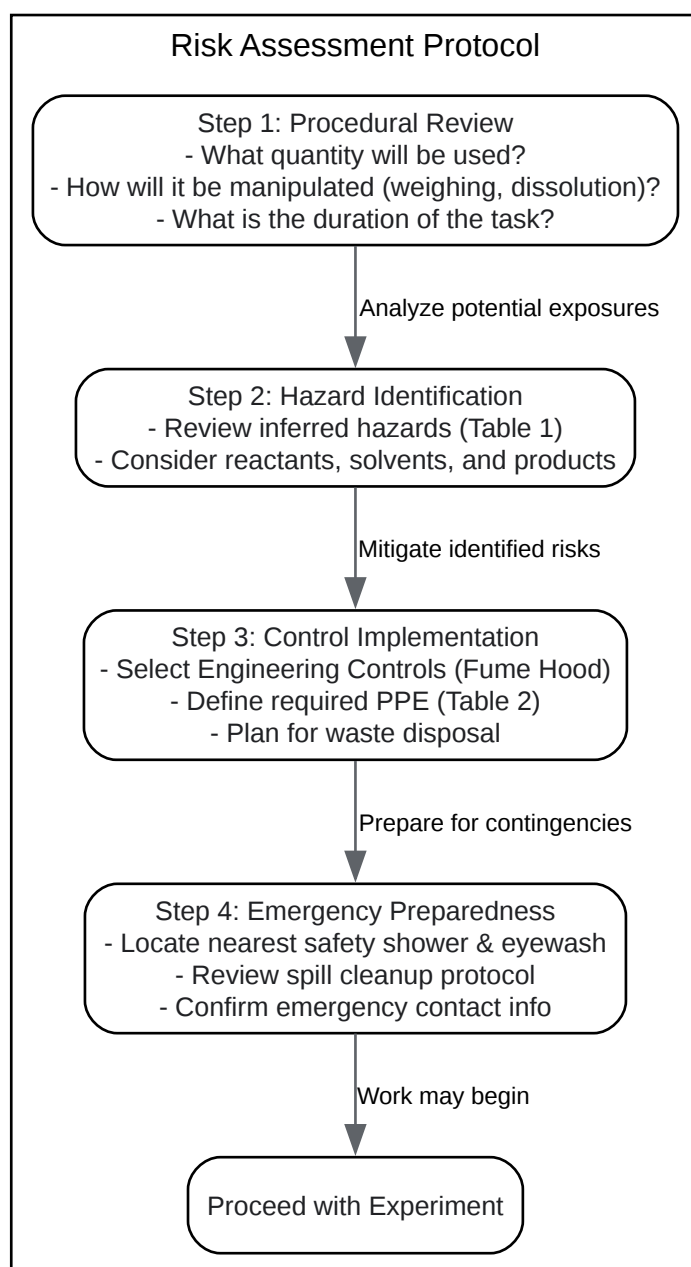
Risk Assessment Protocol

Step 1: Procedural Review
- What quantity will be used?
- How will it be manipulated (weighing, dissolution)?
- What is the duration of the task?

Analyze potential exposures

Step 2: Hazard Identification
- Review inferred hazards (Table 1)
- Consider reactants, solvents, and products

Mitigate identified risks

Step 3: Control Implementation
- Select Engineering Controls (Fume Hood)
- Define required PPE (Table 2)
- Plan for waste disposal

Prepare for contingencies

Step 4: Emergency Preparedness
- Locate nearest safety shower & eyewash
- Review spill cleanup protocol
- Confirm emergency contact info

Work may begin

Proceed with Experiment